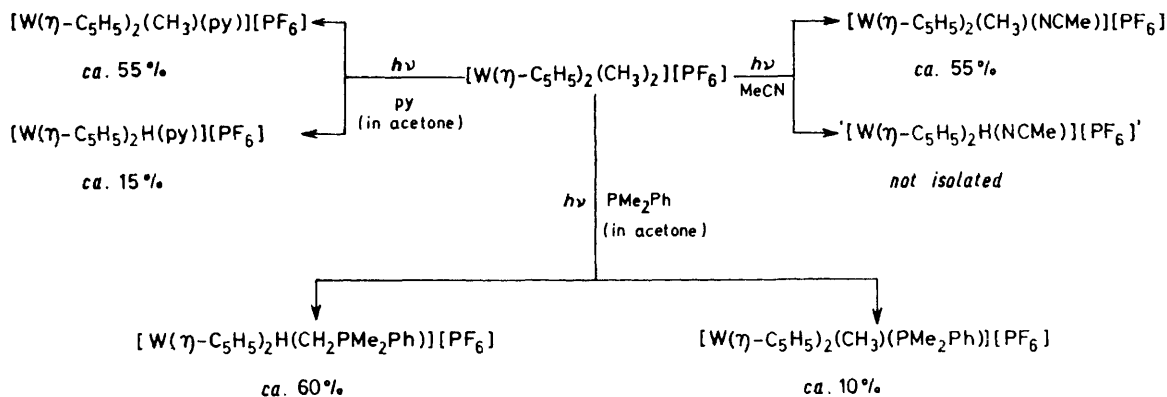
$[W(\eta-C_5H_5)_2(CH_3)(py)][PF_6]$

*ca.* 55 %

$[W(\eta-C_5H_5)_2H(py)][PF_6]$

*ca.* 15 %

$h\nu$

py

(in acetone)

$[W(\eta-C_5H_5)_2(CH_3)_2][PF_6]$

$h\nu$

MeCN

$[W(\eta-C_5H_5)_2(CH_3)(NCMe)][PF_6]$

*ca.* 55 %

'$[W(\eta-C_5H_5)_2H(NCMe)][PF_6]$'

*not isolated*

$h\nu$

$PMe_2Ph$

(in acetone)

$[W(\eta-C_5H_5)_2H(CH_2PMe_2Ph)][PF_6]$

*ca.* 60 %

$[W(\eta-C_5H_5)_2(CH_3)(PMe_2Ph)][PF_6]$

*ca.* 10 %